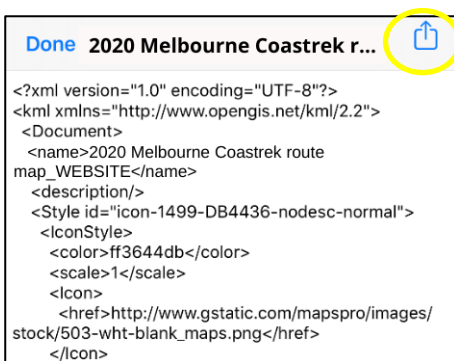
Done 2020 Melbourne Coastrek r...

<?xml version="1.0" encoding="UTF-8"?>
<kml xmlns="http://www.opengis.net/kml/2.2">
<Document>
<name>2020 Melbourne Coastrek route map_WEBSITE</name>
<description/>
<Style id="icon-1499-DB4436-nodesc-normal">
<IconStyle>
<color>ff3644db</color>
<scale>1</scale>
<Icon>
<href>http://www.gstatic.com/mapspro/images/stock/503-wht-blank_maps.png</href>
</Icon>